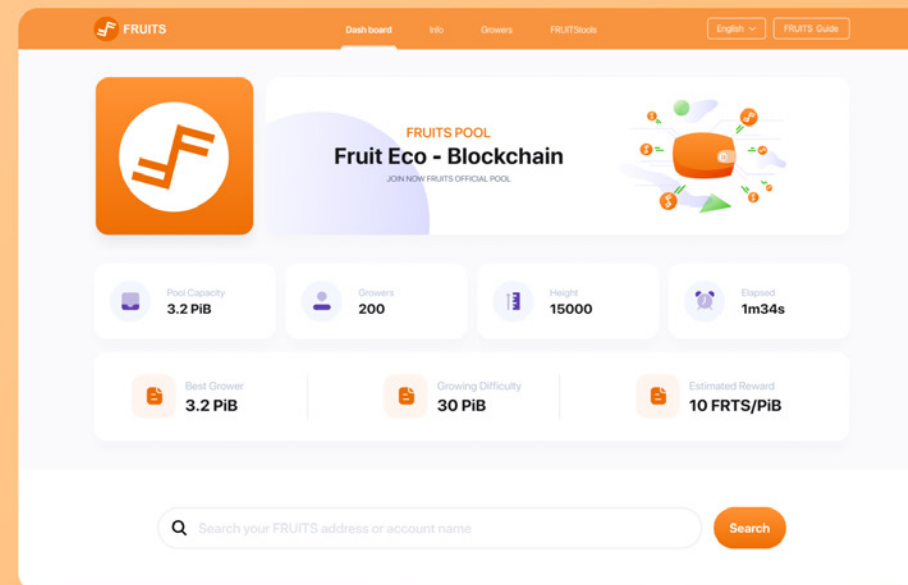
FRUITS

Dash board Info Growers FRUITStools

English

FRUITS Guide

FRUITS POOL

Fruit Eco - Blockchain

JOIN NOW FRUITS OFFICIAL POOL

Pool Capacity
3.2 PiB

Growers
200

Height
15000

Elapsed
1m34s

Best Grower
3.2 PiB

Growing Difficulty
30 PiB

Estimated Reward
10 FRTS/PiB

Search your FRUITS address or account name

Search